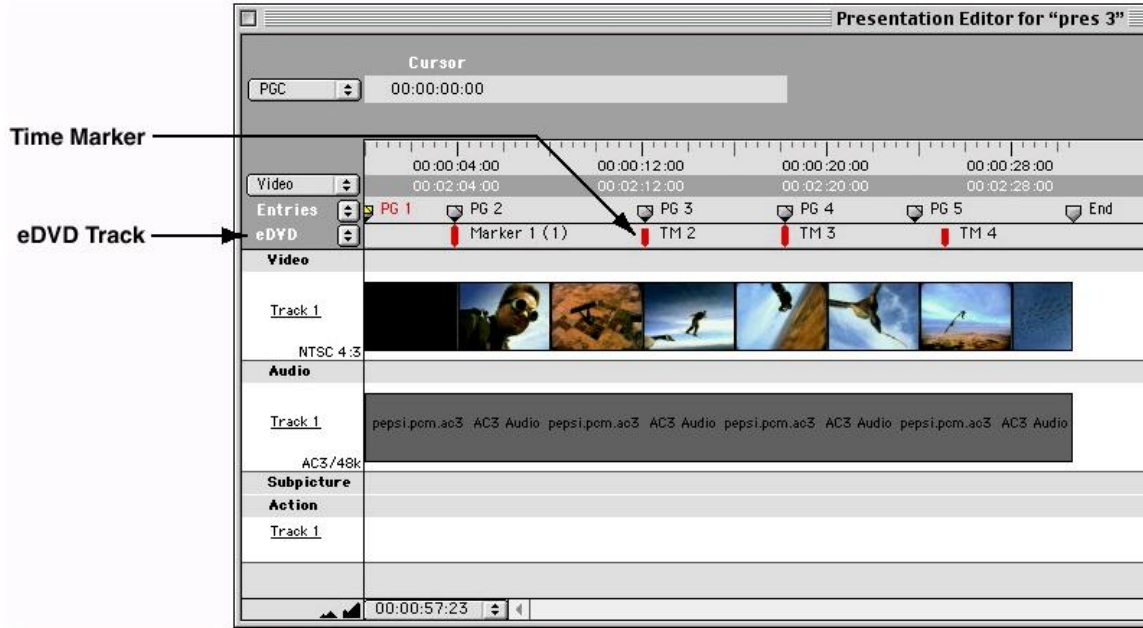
Presentation Editor for "pres 3"

Cursor

PGC

00:00:00:00

Time Marker

00:00:04:00 00:00:12:00 00:00:20:00 00:00:28:00

Video

00:02:04:00 00:02:12:00 00:02:20:00 00:02:28:00

Entries

PG 1 PG 2 PG 3 PG 4 PG 5 End

eDVD Track

eDVD

Marker 1 (1) TM 2 TM 3 TM 4

Video

Track 1

NTSC 4:3

Audio

Track 1

pepsi.pcm.ac3 AC3 Audio pepsi.pcm.ac3 AC3 Audio pepsi.pcm.ac3 AC3 Audio pepsi.pcm.ac3 AC3 Audio

AC3/48k

Subpicture

Action

Track 1

00:00:57:23